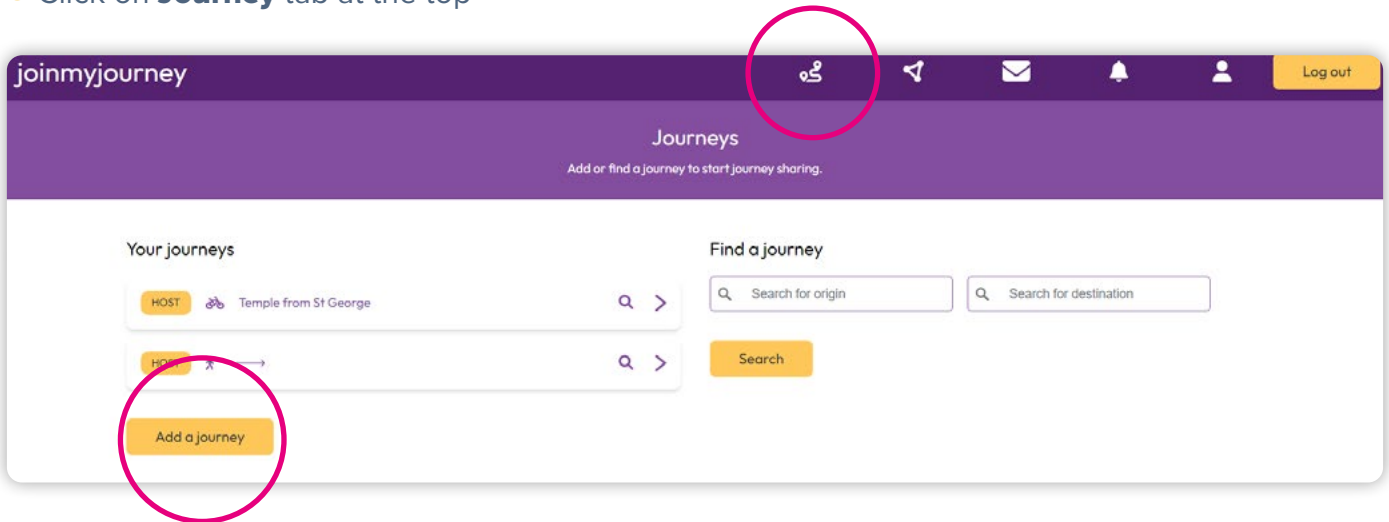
Click on **Journey** tab at the top

joinmyjourney

Log out

Journeys

Add or find a journey to start journey sharing.

Your journeys

HOST Temple from St George

HOST

Add a journey

Find a journey

Search for origin

Search for destination

Search